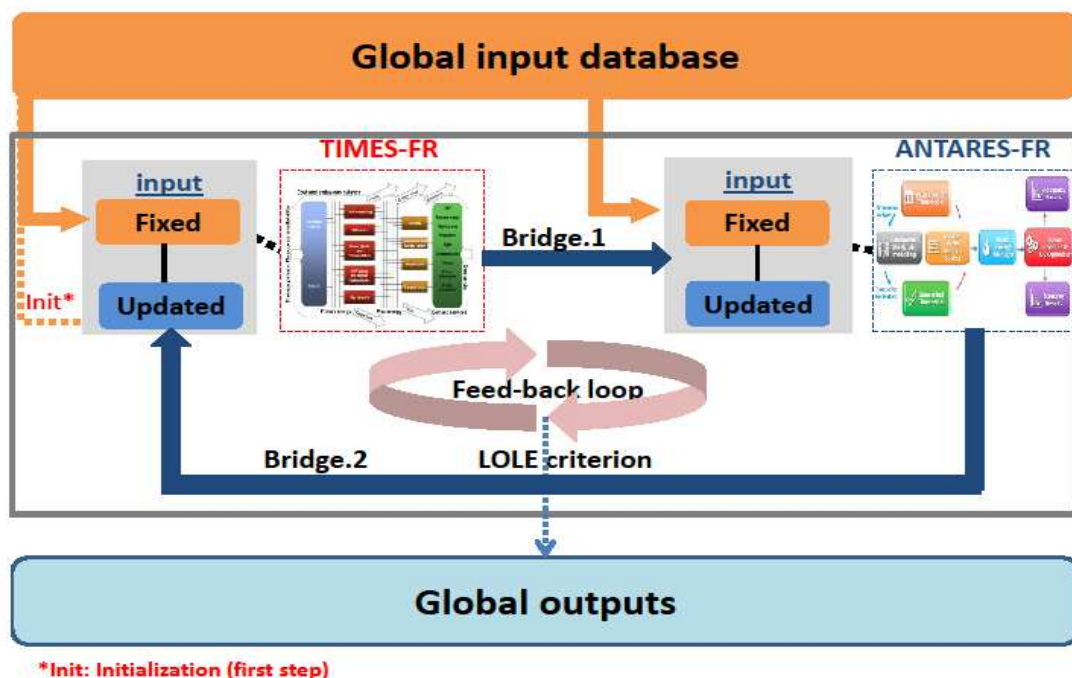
Global input database

TIMES-FR

ANTARES-FR

input

Fixed

Updated

Init*

input

Fixed

Updated

Bridge.1

Feed-back loop

Bridge.2

LOLE criterion

Global outputs

*Init: Initialization (first step)